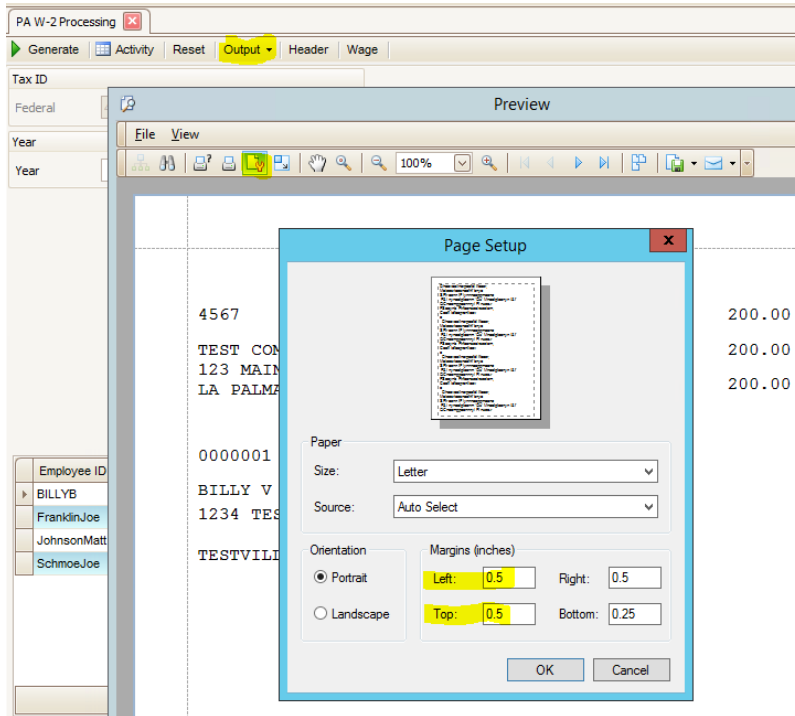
PA W-2 Processing

Generate | Activity | Reset | Output | Header | Wage

Tax ID

Federal

Year

Year

Employee ID

BILLYB

FranklinJoe

JohnsonMatt

SchmoeJoe

Preview

File View

100%

4567

TEST COM
123 MAIN
LA PALMA

0000001

BILLY V
1234 TES

TESTVILL

200.00

200.00

200.00

Page Setup

Paper

Size: Letter

Source: Auto Select

Orientation

Portrait

Landscape

Margins (inches)

Left: 0.5 Right: 0.5

Top: 0.5 Bottom: 0.25

OK Cancel